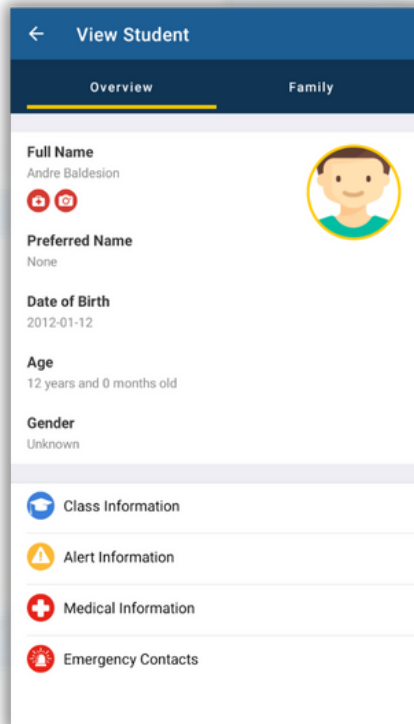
View Student

Overview

Family

Full Name
Andre Baldesion

Preferred Name
None

Date of Birth
2012-01-12

Age
12 years and 0 months old

Gender
Unknown

Class Information

Alert Information

Medical Information

Emergency Contacts